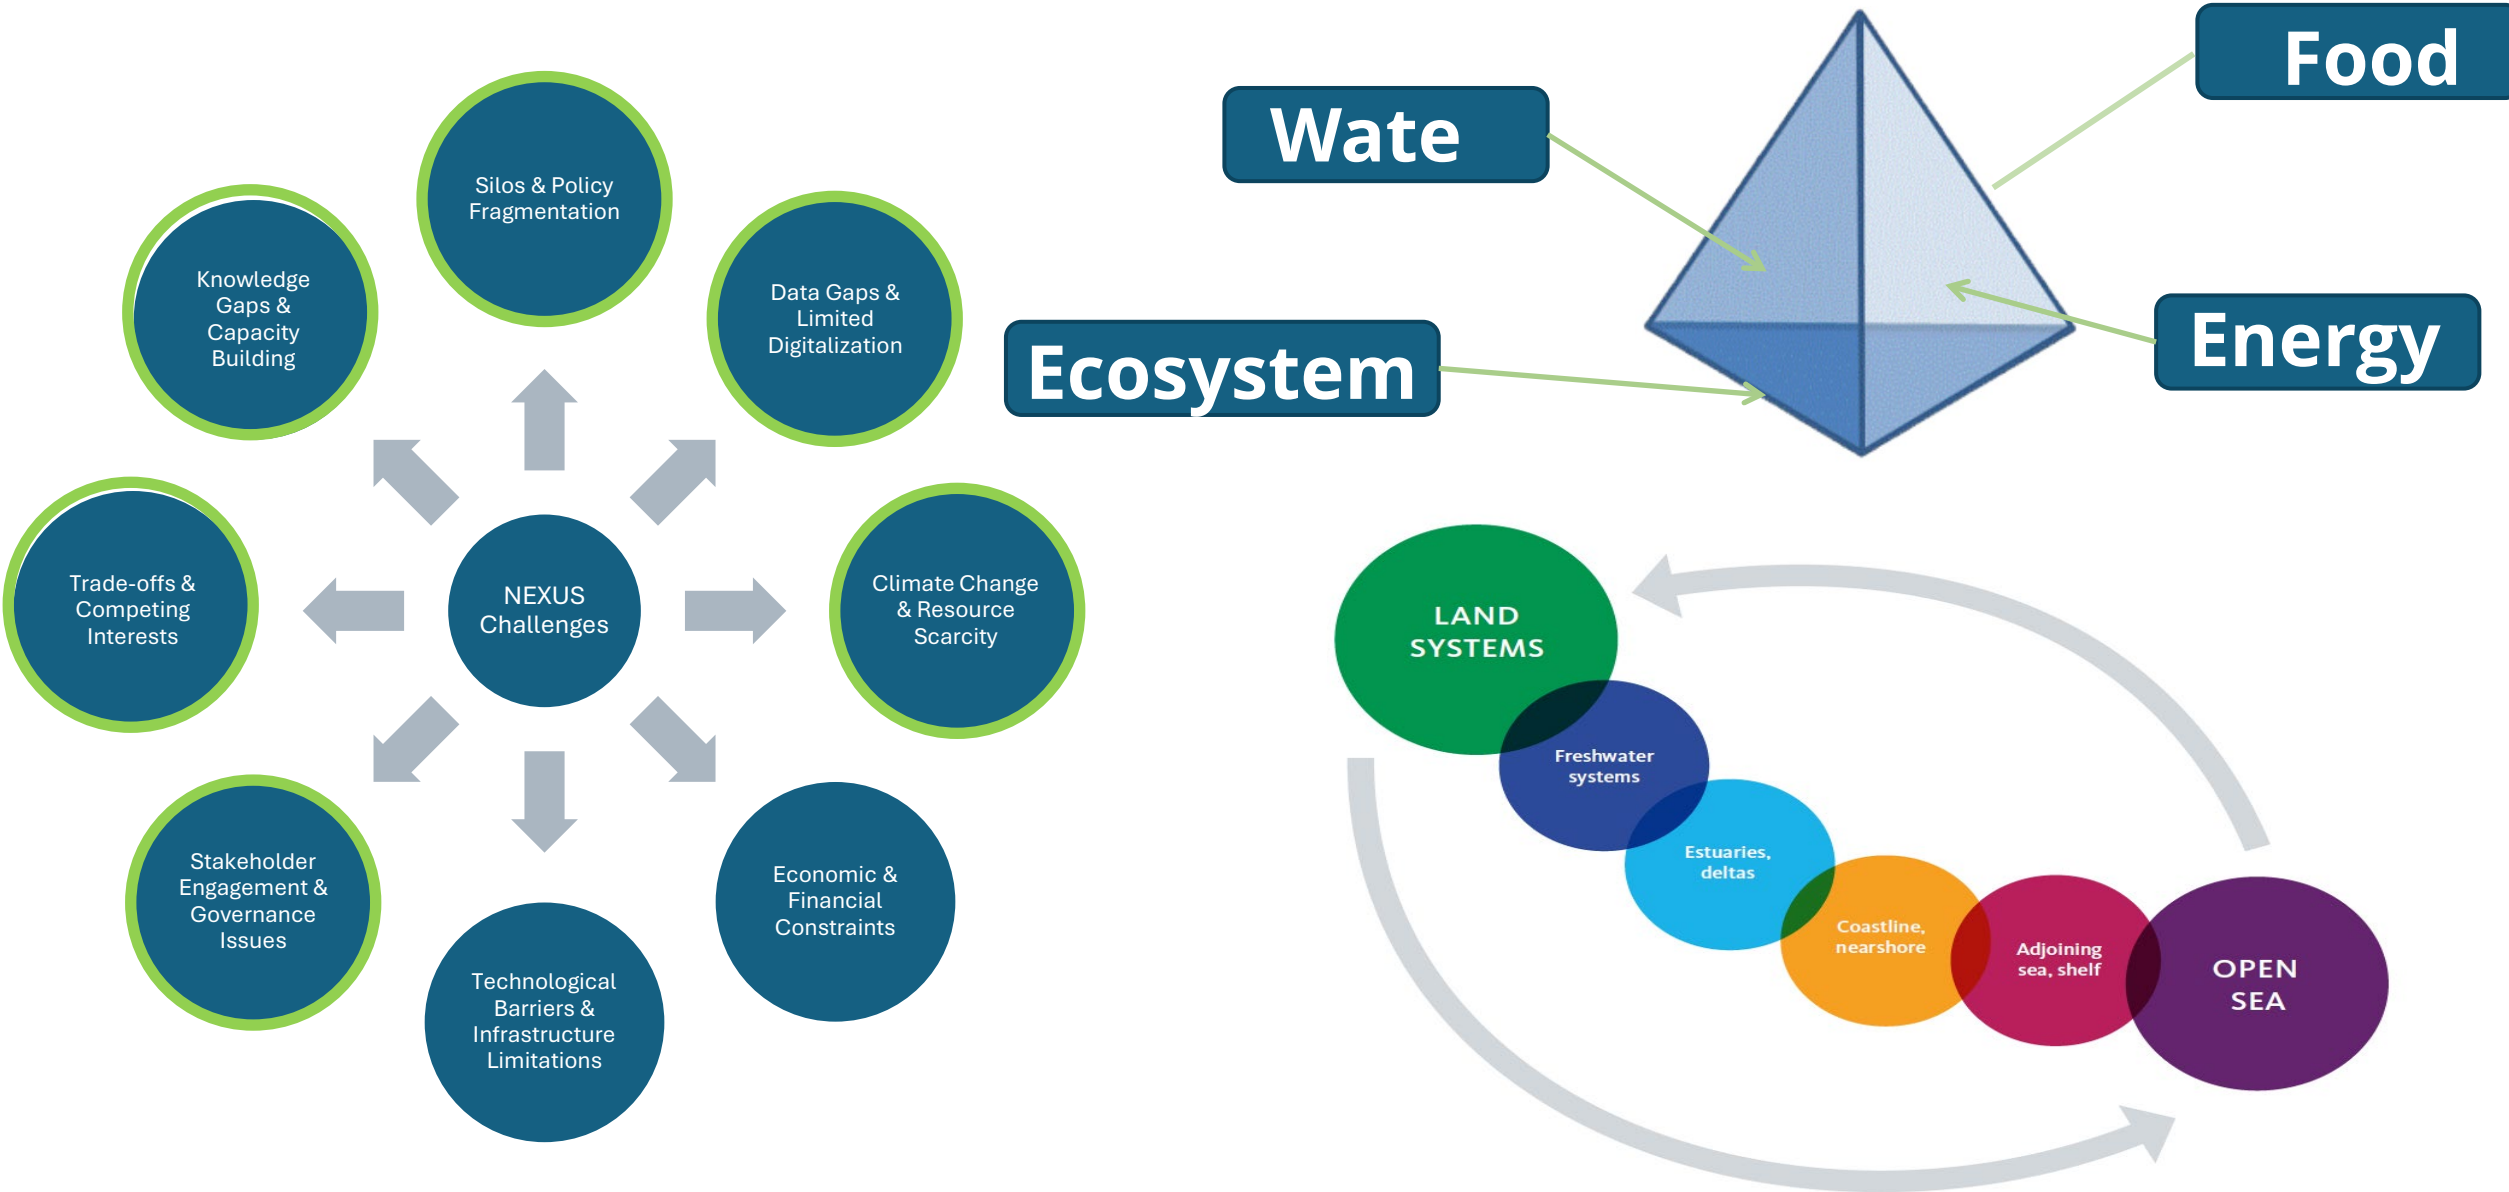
Silos & Policy Fragmentation

Knowledge Gaps & Capacity Building

Data Gaps & Limited Digitalization

Trade-offs & Competing Interests

NEXUS Challenges

Climate Change & Resource Scarcity

Stakeholder Engagement & Governance Issues

Economic & Financial Constraints

Technological Barriers & Infrastructure Limitations

Wate

Food

Ecosystem

Energy

LAND SYSTEMS

Freshwater systems

Estuaries, deltas

Coastline, nearshore

Adjoining sea, shelf

OPEN SEA